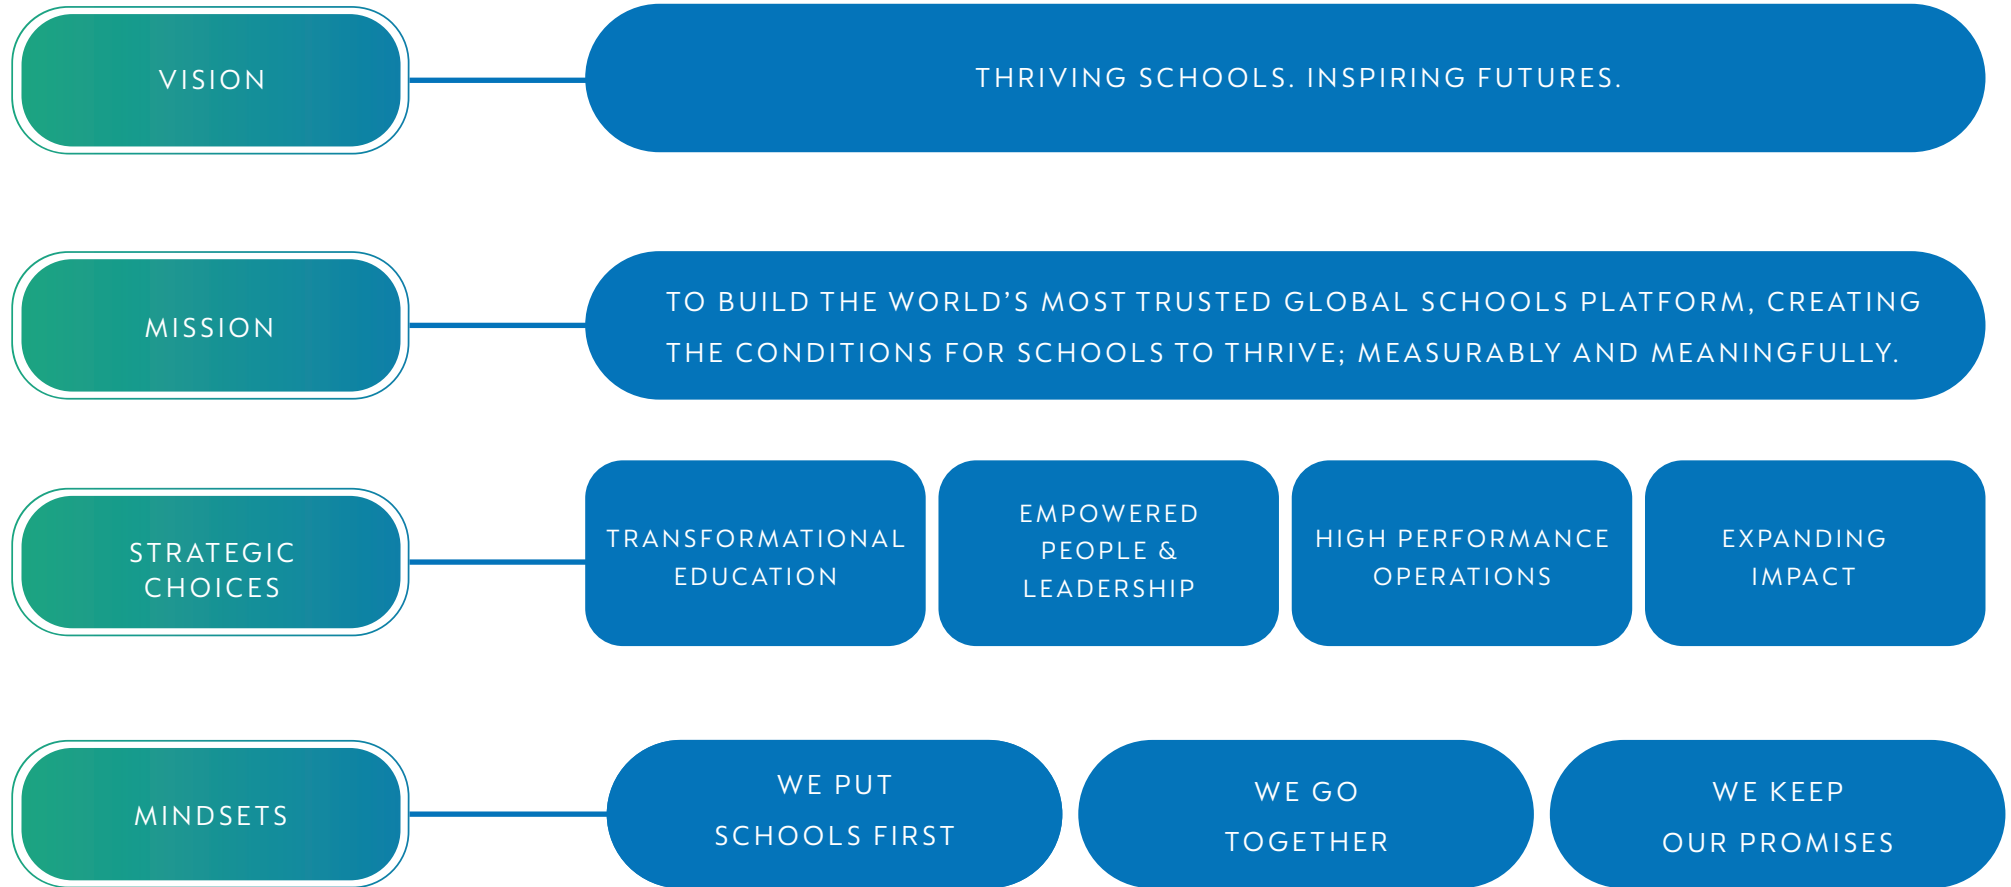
VISION

THRIVING SCHOOLS. INSPIRING FUTURES.

MISSION

TO BUILD THE WORLD'S MOST TRUSTED GLOBAL SCHOOLS PLATFORM, CREATING THE CONDITIONS FOR SCHOOLS TO THRIVE; MEASURABLY AND MEANINGFULLY.

STRATEGIC CHOICES

TRANSFORMATIONAL EDUCATION

EMPOWERED PEOPLE & LEADERSHIP

HIGH PERFORMANCE OPERATIONS

EXPANDING IMPACT

MINDSETS

WE PUT SCHOOLS FIRST

WE GO TOGETHER

WE KEEP OUR PROMISES